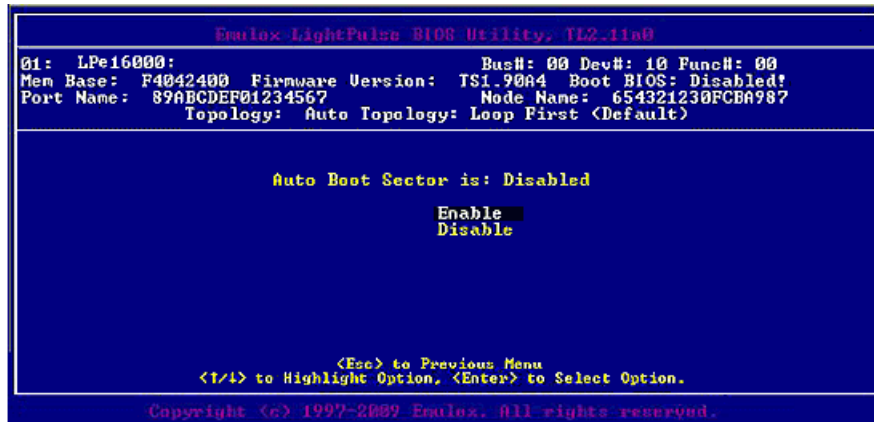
Emulex LightPulse BIOS Utility, TL2.11a0

01: LPe16000: Bus#: 00 Dev#: 10 Func#: 00
Mem Base: F4042400 Firmware Version: TS1.90A4 Boot BIOS: Disabled!
Port Name: 89ABCDEF01234567 Node Name: 654321230FCBA987
Topology: Auto Topology: Loop First (Default)

Auto Boot Sector is: Disabled

Enable
Disable

<Esc> to Previous Menu
<↑/↓> to Highlight Option, <Enter> to Select Option.

Copyright (c) 1997-2009 Emulex. All rights reserved.